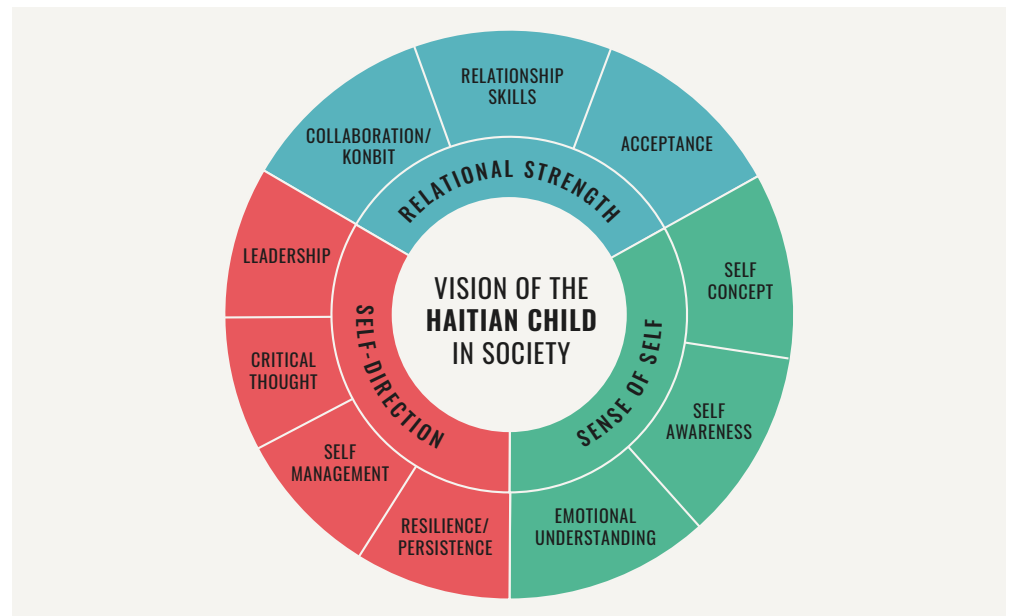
VISION OF THE **HAITIAN CHILD** IN SOCIETY

RELATIONAL STRENGTH

COLLABORATION/ KONBIT

RELATIONSHIP SKILLS

ACCEPTANCE

SENSE OF SELF

SELF CONCEPT

SELF AWARENESS

EMOTIONAL UNDERSTANDING

SELF-DIRECTION

RESILIENCE/ PERSISTENCE

SELF MANAGEMENT

CRITICAL THOUGHT

LEADERSHIP